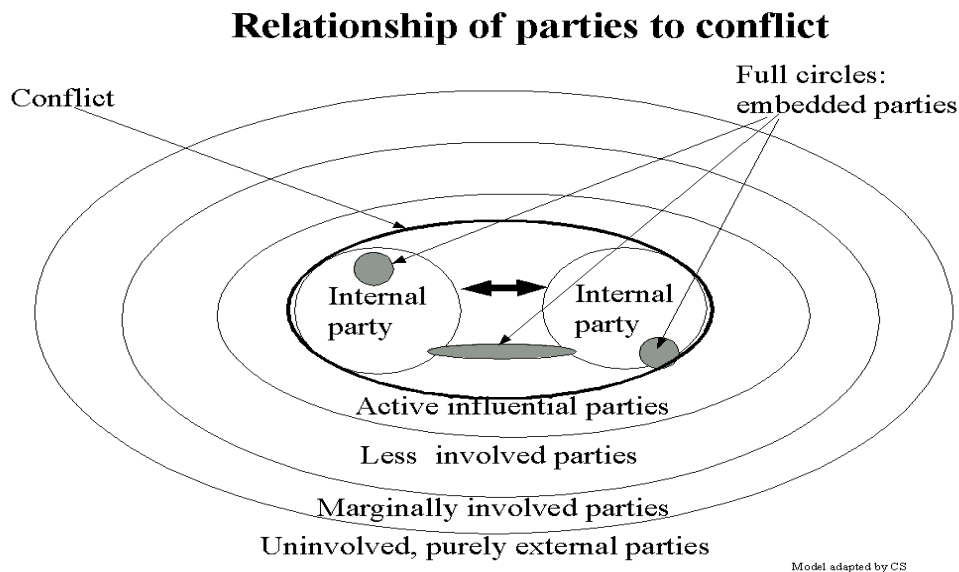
Relationship of parties to conflict

Conflict

Full circles: embedded parties

Internal party

Internal party

Active influential parties

Less involved parties

Marginally involved parties

Uninvolved, purely external parties

Model adapted by CS